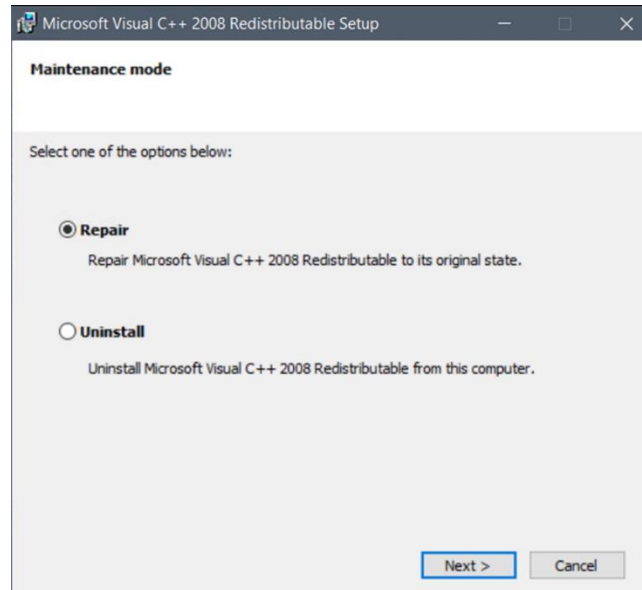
Microsoft Visual C++ 2008 Redistributable Setup

Maintenance mode

Select one of the options below:

Repair

Repair Microsoft Visual C++ 2008 Redistributable to its original state.

Uninstall

Uninstall Microsoft Visual C++ 2008 Redistributable from this computer.

Next >

Cancel